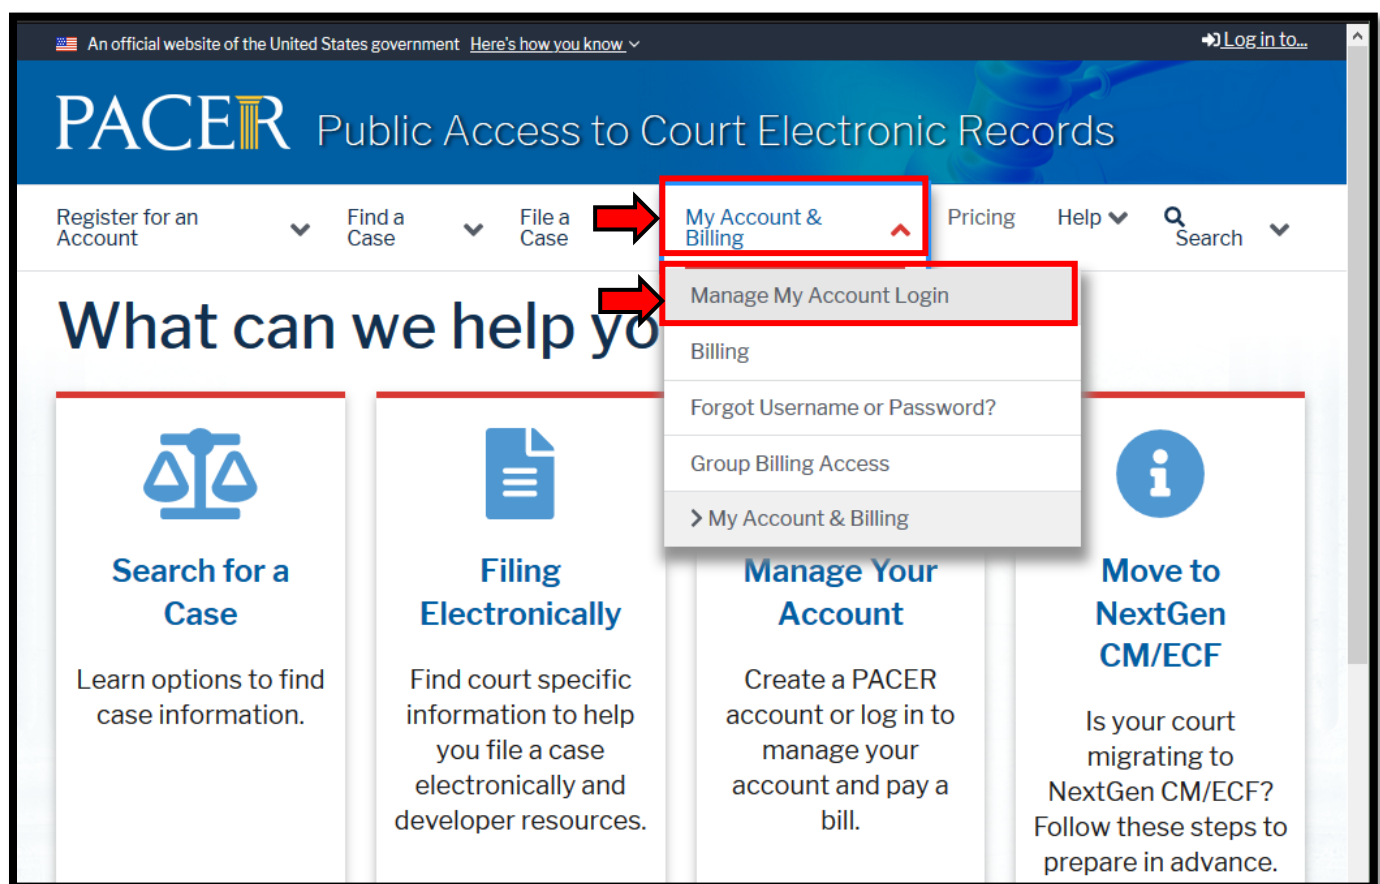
An official website of the United States government Here's how you know

Log in to...

PACER Public Access to Court Electronic Records

Register for an Account

Find a Case

File a Case

My Account & Billing

Pricing

Help

Search

What can we help yo

Manage My Account Login

Billing

Forgot Username or Password?

Group Billing Access

My Account & Billing

Search for a Case

Learn options to find case information.

Filing Electronically

Find court specific information to help you file a case electronically and developer resources.

Manage Your Account

Create a PACER account or log in to manage your account and pay a bill.

Move to NextGen CM/ECF

Is your court migrating to NextGen CM/ECF? Follow these steps to prepare in advance.